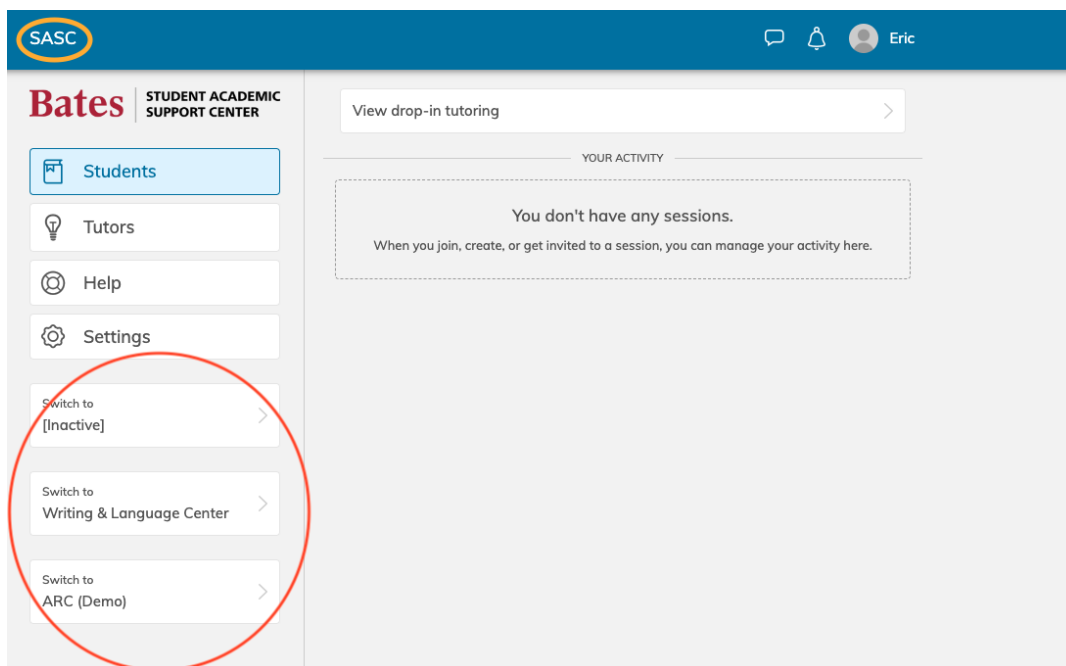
SASC

Eric

Bates STUDENT ACADEMIC SUPPORT CENTER

Students

Tutors

Help

Settings

Switch to
[Inactive]

Switch to
Writing & Language Center

Switch to
ARC (Demo)

View drop-in tutoring

YOUR ACTIVITY

You don't have any sessions.

When you join, create, or get invited to a session, you can manage your activity here.